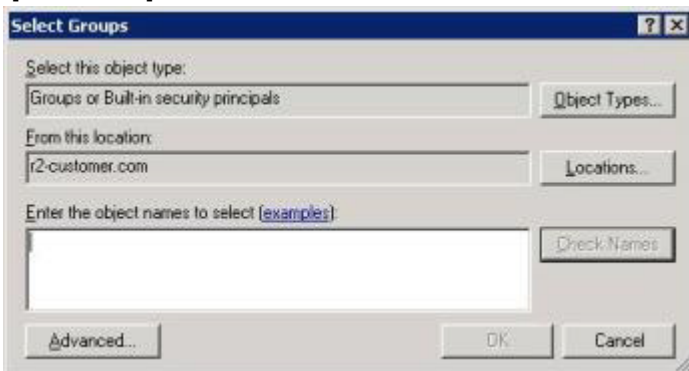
Select Groups

? X

Select this object type:

Groups or Built-in security principals

Object Types...

From this location:

r2-customer.com

Locations...

Enter the object names to select (examples):

Check Names

Advanced...

OK

Cancel